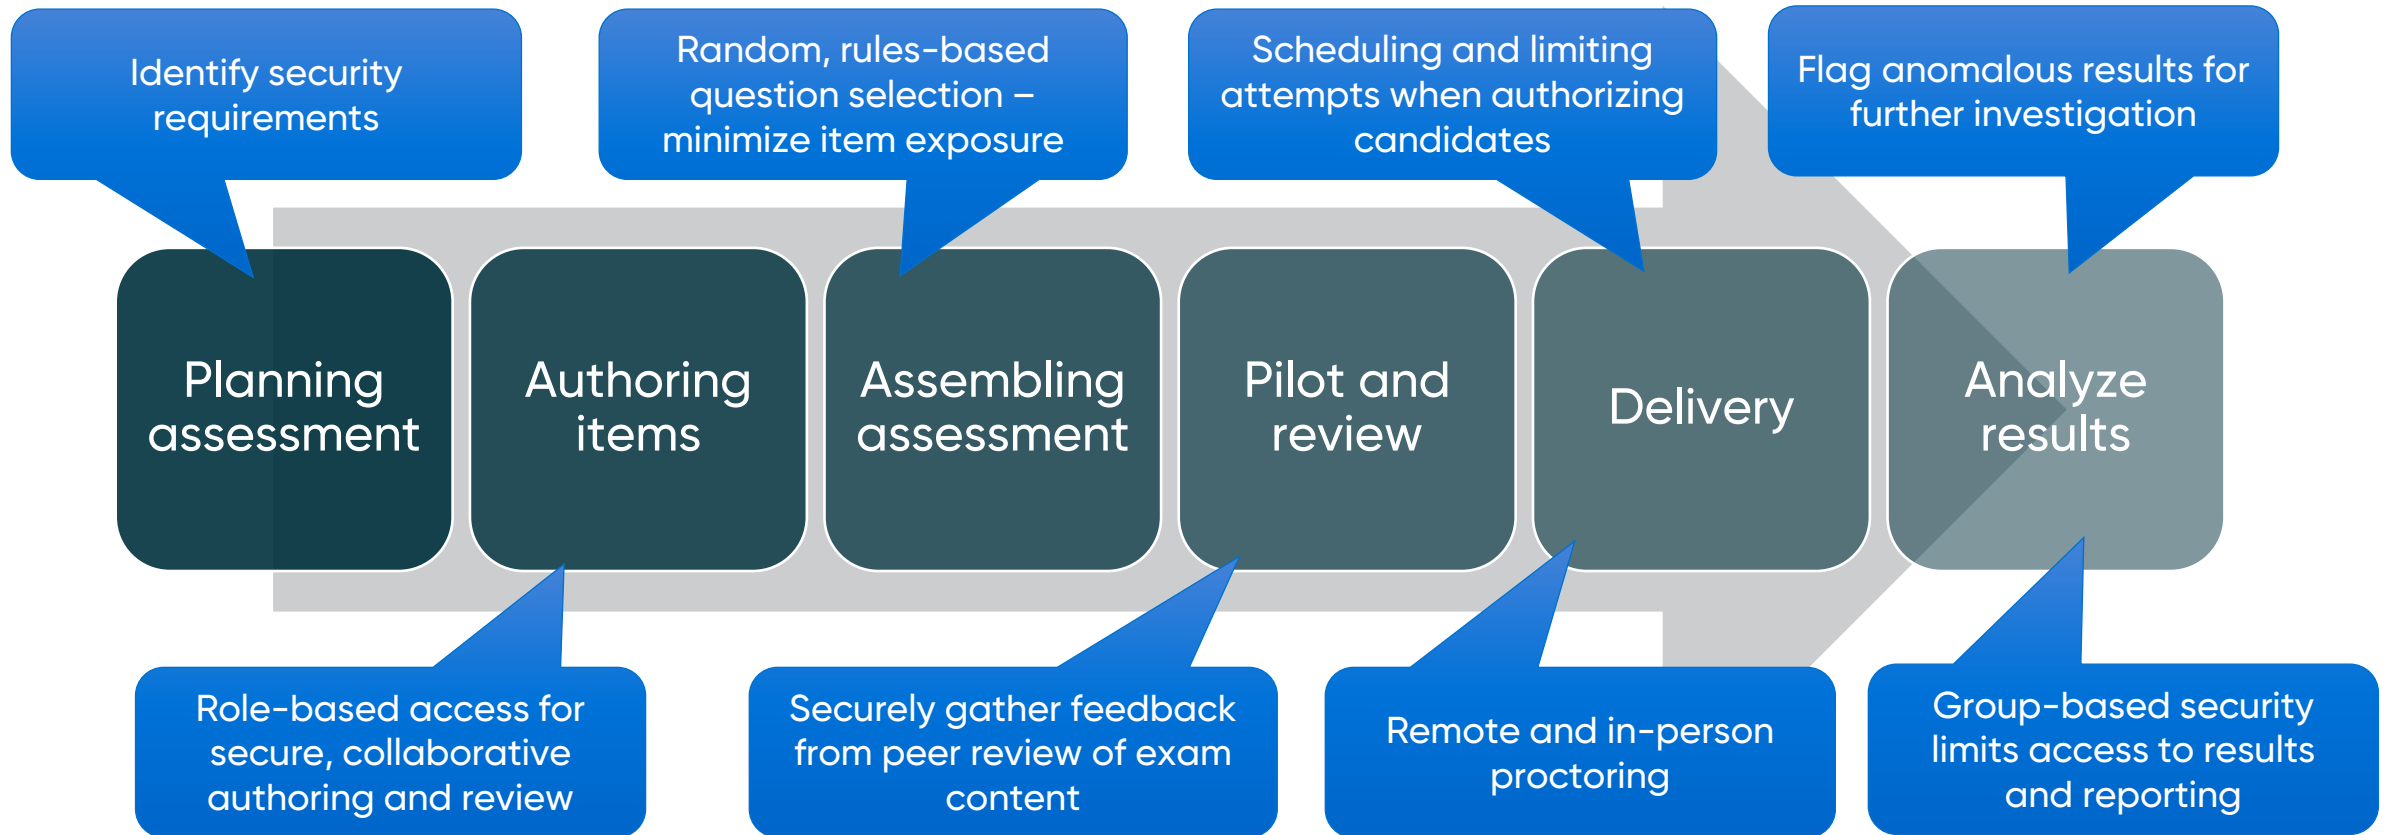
Identify security requirements

Random, rules-based question selection – minimize item exposure

Scheduling and limiting attempts when authorizing candidates

Flag anomalous results for further investigation

Planning assessment

Authoring items

Assembling assessment

Pilot and review

Delivery

Analyze results

Role-based access for secure, collaborative authoring and review

Securely gather feedback from peer review of exam content

Remote and in-person proctoring

Group-based security limits access to results and reporting